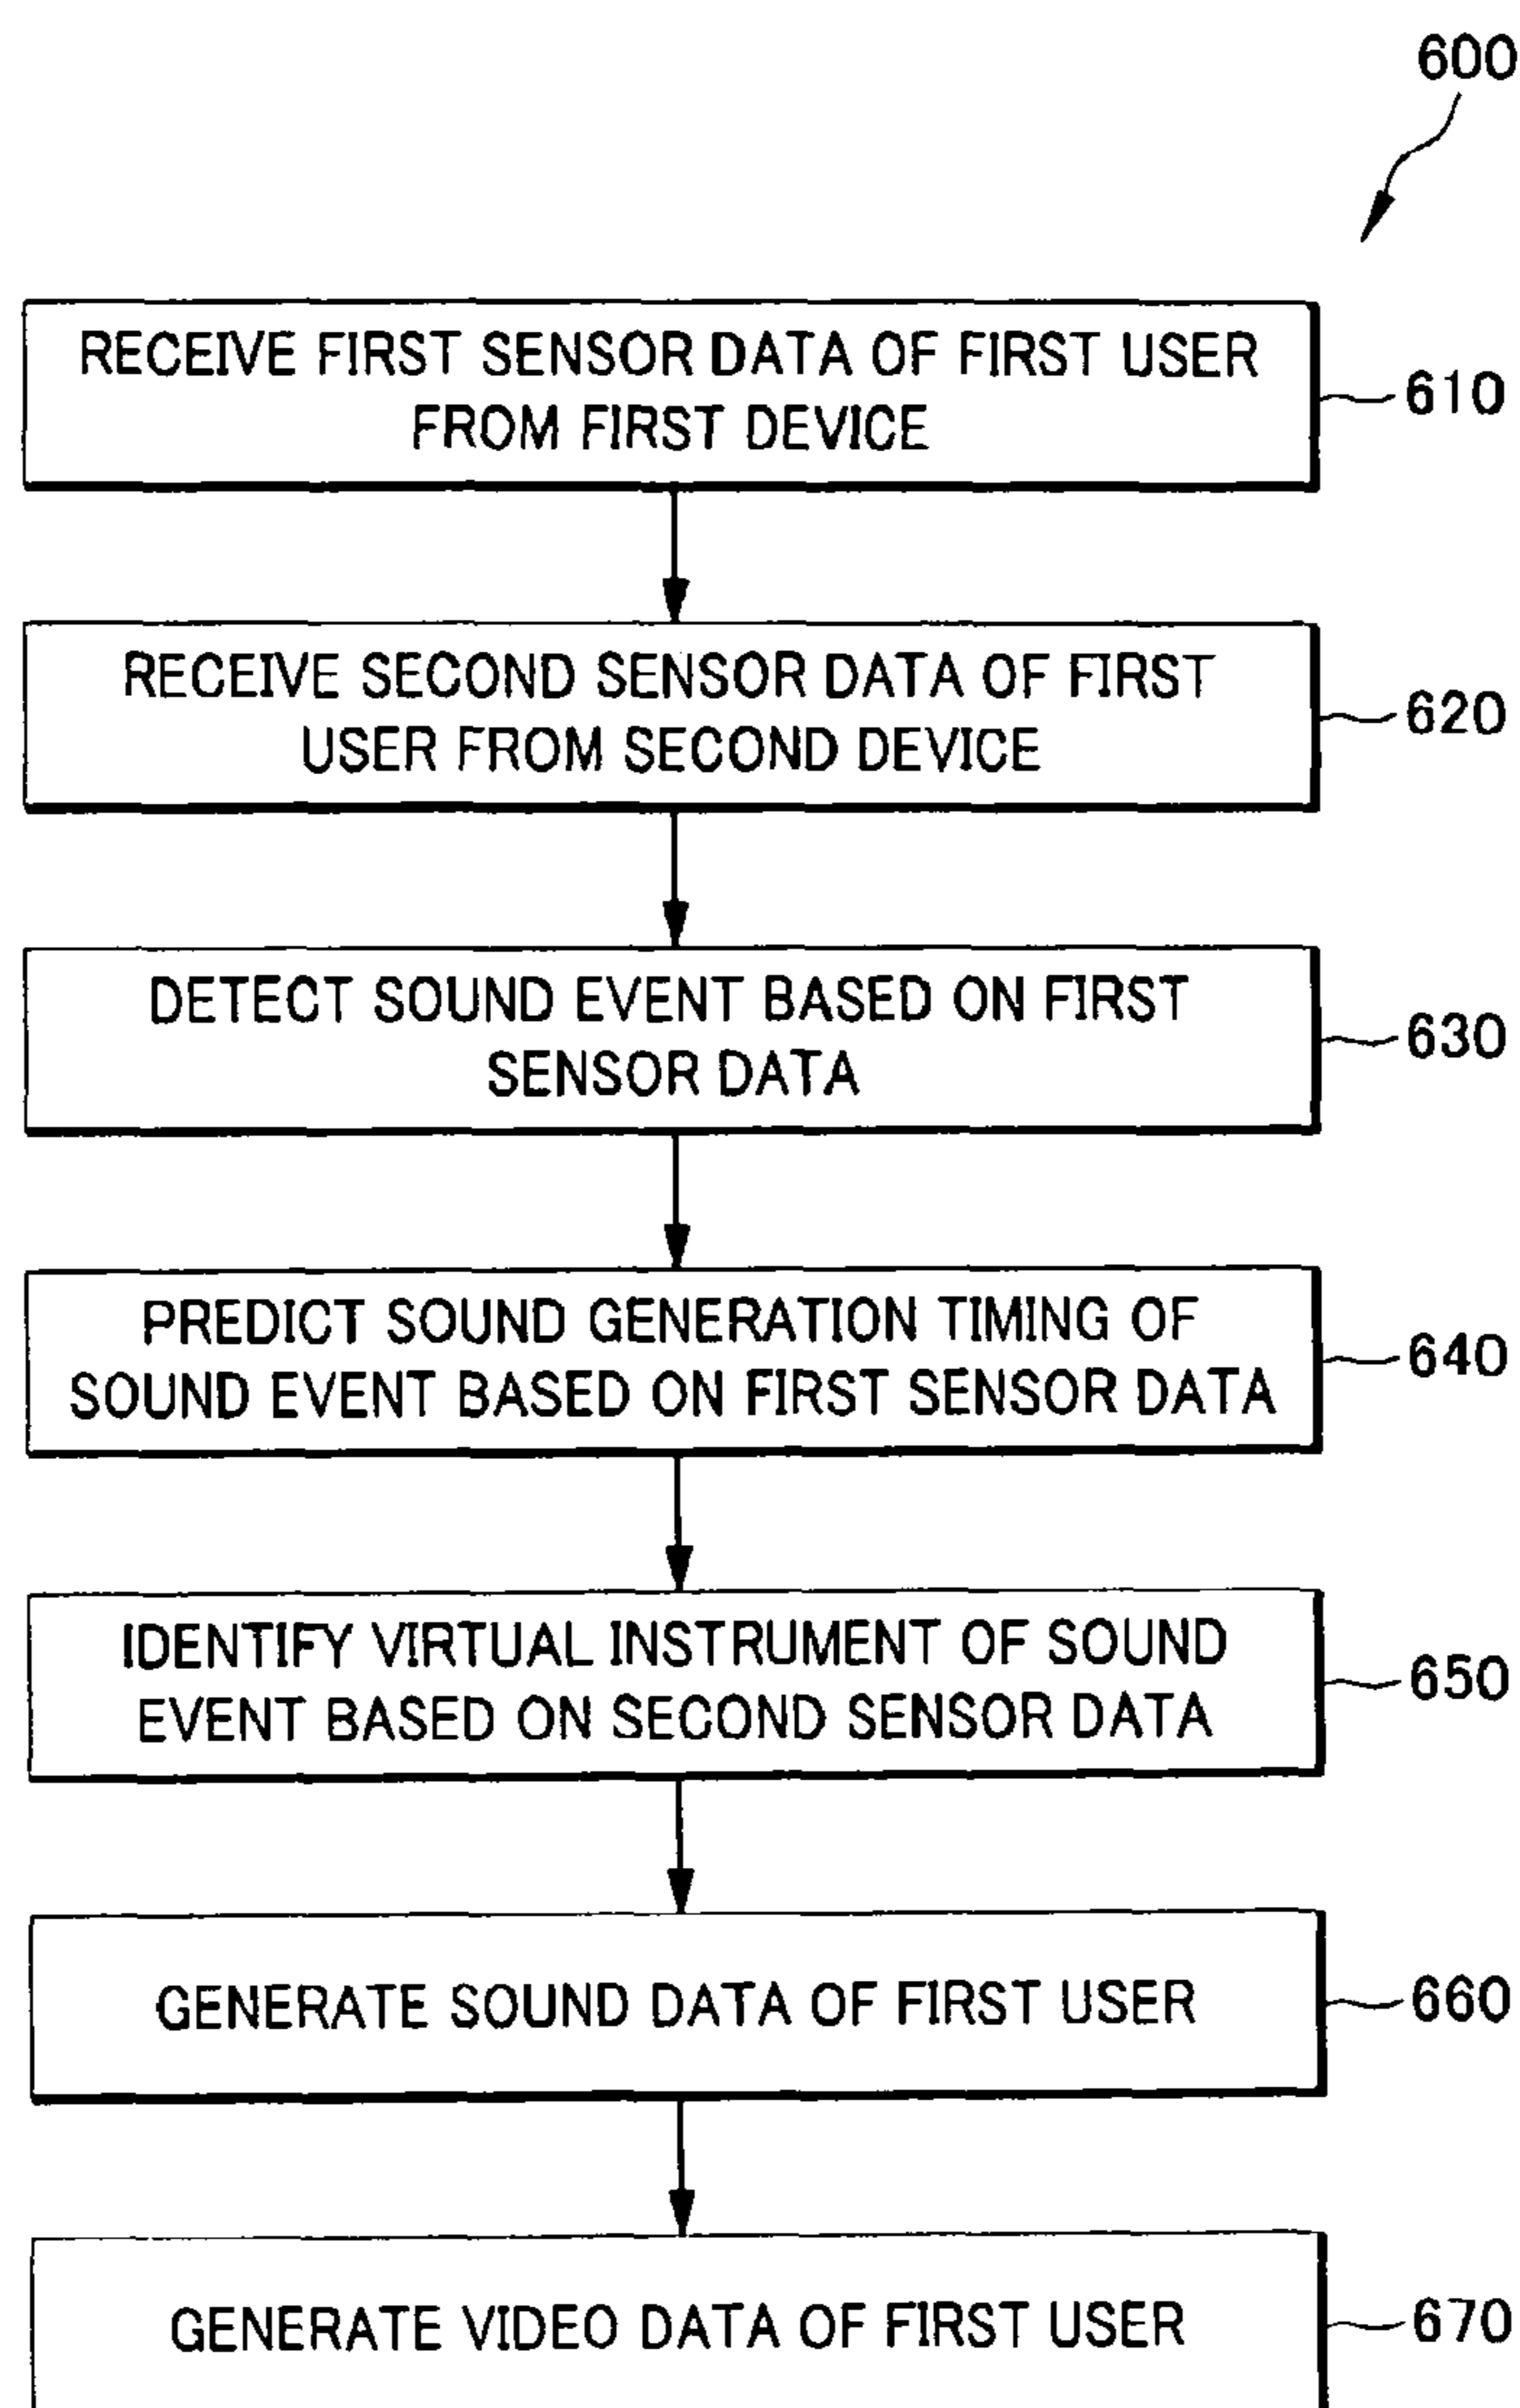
600

RECEIVE FIRST SENSOR DATA OF FIRST USER FROM FIRST DEVICE

610

RECEIVE SECOND SENSOR DATA OF FIRST USER FROM SECOND DEVICE

620

DETECT SOUND EVENT BASED ON FIRST SENSOR DATA

630

PREDICT SOUND GENERATION TIMING OF SOUND EVENT BASED ON FIRST SENSOR DATA

640

IDENTIFY VIRTUAL INSTRUMENT OF SOUND EVENT BASED ON SECOND SENSOR DATA

650

GENERATE SOUND DATA OF FIRST USER

660

GENERATE VIDEO DATA OF FIRST USER

670